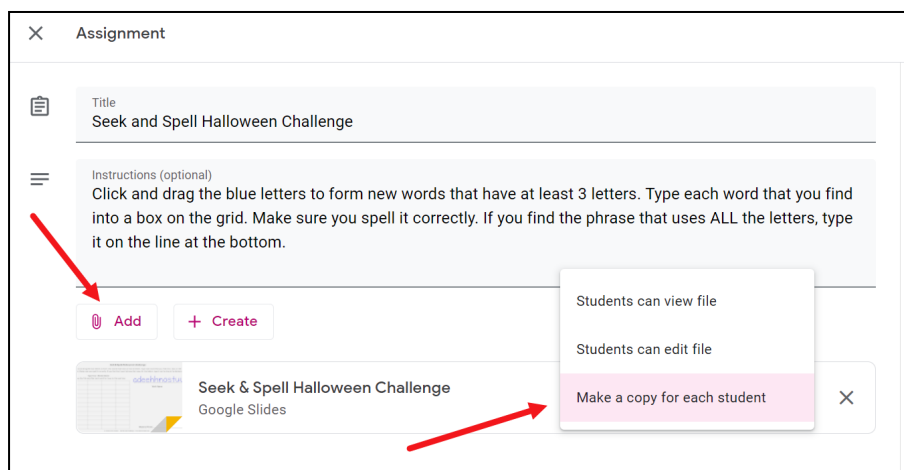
Assignment

Title
Seek and Spell Halloween Challenge

Instructions (optional)
Click and drag the blue letters to form new words that have at least 3 letters. Type each word that you find into a box on the grid. Make sure you spell it correctly. If you find the phrase that uses ALL the letters, type it on the line at the bottom.

Add

+ Create

Students can view file

Students can edit file

Make a copy for each student

Seek & Spell Halloween Challenge
Google Slides